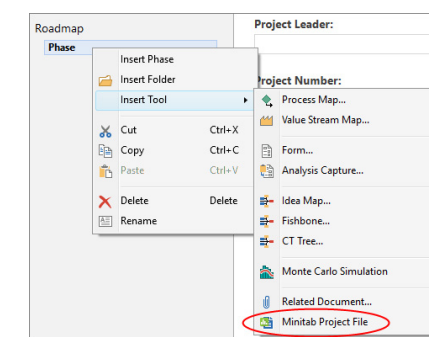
Roadmap

Phase

Project Leader:

Project Number:

Insert Phase
Insert Folder
Insert Tool

Cut Ctrl+X
Copy Ctrl+C
Paste Ctrl+V

Delete Delete
Rename

Process Map...
Value Stream Map...

Form...
Analysis Capture...

Idea Map...
Fishbone...
CT Tree...

Monte Carlo Simulation

Related Document...
Minitab Project File